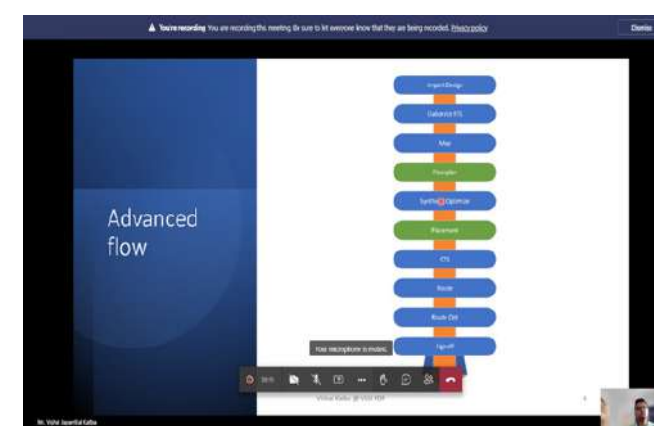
▲ You're recording You are recording this meeting. Be sure to let everyone know that they are being recorded. Privacy policy

Dismiss

Advanced flow

Import Design

Elaborate RTL

Map

Floorplan

Synthesis Optimize

Placement

CTS

Route

Route Opt

Signoff

Your microphone is muted.

Vishal Kalba @ VLSI FOR

Mr. Vishal Jayantilal Kalba